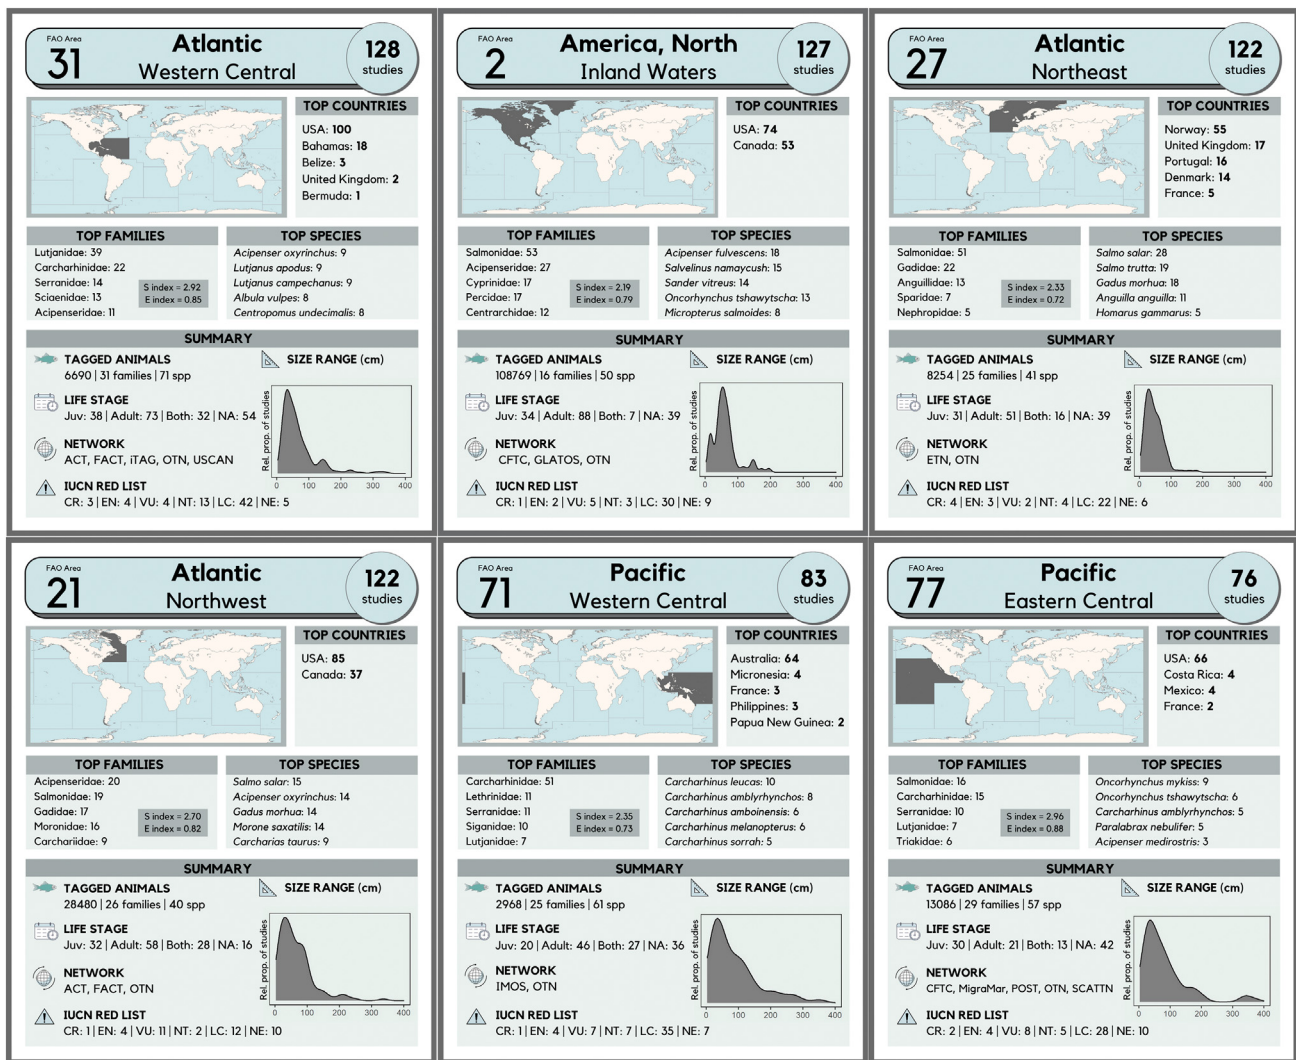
FAO Area
31
Atlantic
Western Central
128
studies

TOP COUNTRIES
USA: 100
Bahamas: 18
Belize: 3
United Kingdom: 2
Bermuda: 1

TOP FAMILIES
Lutjanidae: 39
Carcharhinidae: 22
Serranidae: 14
Sciaenidae: 13
Acipenseridae: 11
S index = 2.92
E index = 0.85

TOP SPECIES
Acipenser oxyrinchus: 9
Lutjanus apodus: 9
Lutjanus campechanus: 9
Albula vulpes: 8
Centropomus undecimalis: 8

SUMMARY
TAGGED ANIMALS
6690 | 31 families | 71 spp
LIFE STAGE
Juv: 38 | Adult: 73 | Both: 32 | NA: 54
NETWORK
ACT, FACT, iTAG, OTN, USCAN
IUCN RED LIST
CR: 3 | EN: 4 | VU: 4 | NT: 13 | LC: 42 | NE: 5
SIZE RANGE (cm)
Rel. prop. of studies
0 100 200 300 400

FAO Area
2
America, North
Inland Waters
127
studies

TOP COUNTRIES
USA: 74
Canada: 53

TOP FAMILIES
Salmonidae: 53
Acipenseridae: 27
Cyprinidae: 17
Percidae: 17
Centrarchidae: 12
S index = 2.19
E index = 0.79

TOP SPECIES
Acipenser fulvescens: 18
Salvelinus namaycush: 15
Sander vitreus: 14
Oncorhynchus tshawytscha: 13
Micropterus salmoides: 8

SUMMARY
TAGGED ANIMALS
108769 | 16 families | 50 spp
LIFE STAGE
Juv: 34 | Adult: 88 | Both: 7 | NA: 39
NETWORK
CFTC, GLATOS, OTN
IUCN RED LIST
CR: 1 | EN: 2 | VU: 5 | NT: 3 | LC: 30 | NE: 9
SIZE RANGE (cm)
Rel. prop. of studies
0 100 200 300 400

FAO Area
27
Atlantic
Northeast
122
studies

TOP COUNTRIES
Norway: 55
United Kingdom: 17
Portugal: 16
Denmark: 14
France: 5

TOP FAMILIES
Salmonidae: 51
Gadidae: 22
Anguillidae: 13
Sparidae: 7
Nephropidae: 5
S index = 2.33
E index = 0.72

TOP SPECIES
Salmo salar: 28
Salmo trutta: 19
Gadus morhua: 18
Anguilla anguilla: 11
Homarus gammarus: 5

SUMMARY
TAGGED ANIMALS
8254 | 25 families | 41 spp
LIFE STAGE
Juv: 31 | Adult: 51 | Both: 16 | NA: 39
NETWORK
ETN, OTN
IUCN RED LIST
CR: 4 | EN: 3 | VU: 2 | NT: 4 | LC: 22 | NE: 6
SIZE RANGE (cm)
Rel. prop. of studies
0 100 200 300 400

FAO Area
21
Atlantic
Northwest
122
studies

TOP COUNTRIES
USA: 85
Canada: 37

TOP FAMILIES
Acipenseridae: 20
Salmonidae: 19
Gadidae: 17
Moronidae: 16
Carchariidae: 9
S index = 2.70
E index = 0.82

TOP SPECIES
Salmo salar: 15
Acipenser oxyrinchus: 14
Gadus morhua: 14
Morone saxatilis: 14
Carcharias taurus: 9

SUMMARY
TAGGED ANIMALS
28480 | 26 families | 40 spp
LIFE STAGE
Juv: 32 | Adult: 58 | Both: 28 | NA: 16
NETWORK
ACT, FACT, OTN
IUCN RED LIST
CR: 1 | EN: 4 | VU: 11 | NT: 2 | LC: 12 | NE: 10
SIZE RANGE (cm)
Rel. prop. of studies
0 100 200 300 400

FAO Area
71
Pacific
Western Central
83
studies

TOP COUNTRIES
Australia: 64
Micronesia: 4
France: 3
Philippines: 3
Papua New Guinea: 2

TOP FAMILIES
Carcharhinidae: 51
Lethrinidae: 11
Serranidae: 11
Siganidae: 10
Lutjanidae: 7
S index = 2.35
E index = 0.73

TOP SPECIES
Carcharhinus leucas: 10
Carcharhinus amblyrhynchos: 8
Carcharhinus amboinensis: 6
Carcharhinus melanopterus: 6
Carcharhinus sorrah: 5

SUMMARY
TAGGED ANIMALS
2968 | 25 families | 61 spp
LIFE STAGE
Juv: 20 | Adult: 46 | Both: 27 | NA: 36
NETWORK
IMOS, OTN
IUCN RED LIST
CR: 1 | EN: 4 | VU: 7 | NT: 7 | LC: 35 | NE: 7
SIZE RANGE (cm)
Rel. prop. of studies
0 100 200 300 400

FAO Area
77
Pacific
Eastern Central
76
studies

TOP COUNTRIES
USA: 66
Costa Rica: 4
Mexico: 4
France: 2

TOP FAMILIES
Salmonidae: 16
Carcharhinidae: 15
Serranidae: 10
Lutjanidae: 7
Triakidae: 6
S index = 2.96
E index = 0.88

TOP SPECIES
Oncorhynchus mykiss: 9
Oncorhynchus tshawytscha: 6
Carcharhinus amblyrhynchos: 5
Paralabrax nebulifer: 5
Acipenser medirostris: 3

SUMMARY
TAGGED ANIMALS
13086 | 29 families | 57 spp
LIFE STAGE
Juv: 30 | Adult: 21 | Both: 13 | NA: 42
NETWORK
CFTC, MigraMar, POST, OTN, SCATTN
IUCN RED LIST
CR: 2 | EN: 4 | VU: 8 | NT: 5 | LC: 28 | NE: 10
SIZE RANGE (cm)
Rel. prop. of studies
0 100 200 300 400